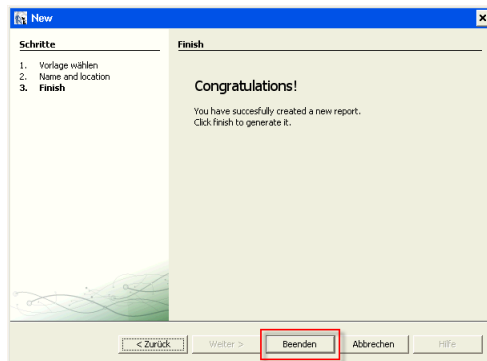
New

Schritte

1. Vorlage wählen
2. Name and location
3. Finish

Finish

Congratulations!

You have succesfully created a new report.
Click finish to generate it.

< Zurück
Weiter >
Beenden
Abbrechen
Hilfe